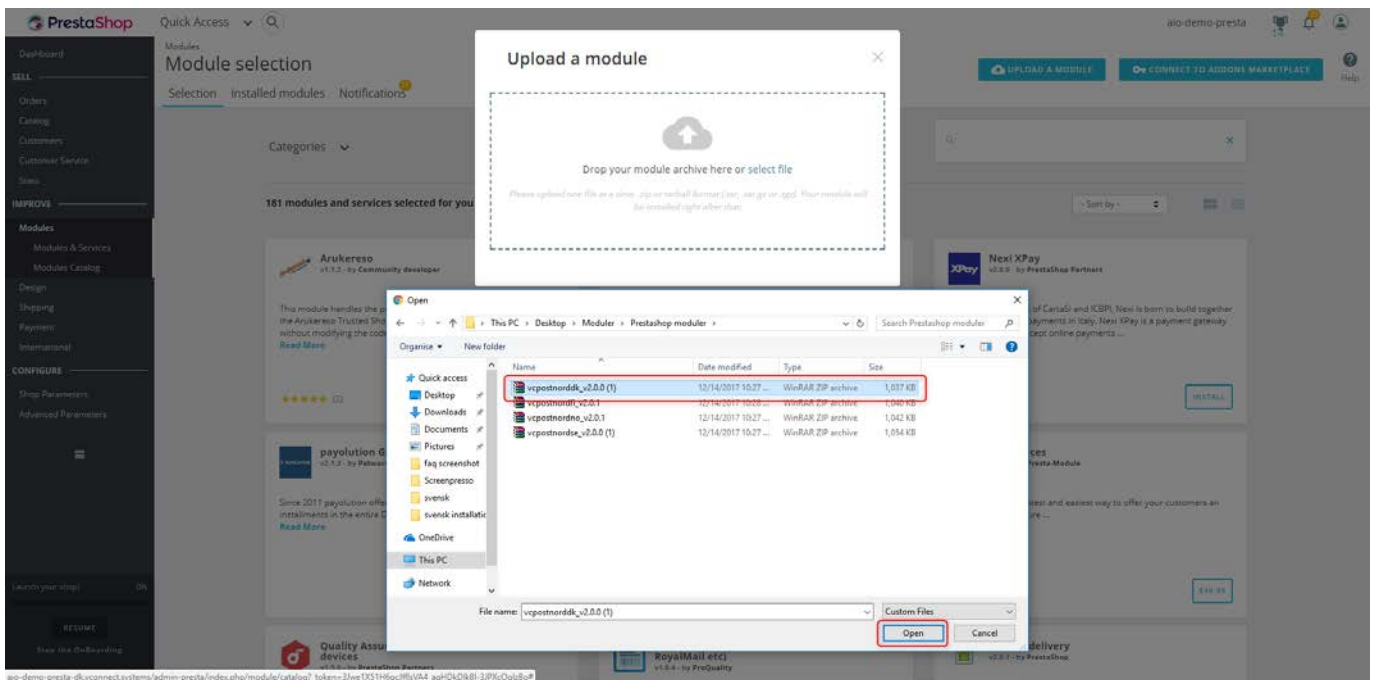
PrestaShop Quick Access

aio-demo-presta

Dashboard
SELL
Orders
Catalog
Customers
Customer Service
Stats
IMPROVE
Modules
Modules & Services
Modules Catalog
Design
Shipping
Payment
International
CONFIGURE
Shop Parameters
Advanced Parameters

Launch your shop! 0%
RESUME
Stop the OnBoarding

Modules
Module selection
Selection Installed modules Notifications

UPLOAD A MODULE CONNECT TO ADDONS MARKETPLACE Help

Categories

181 modules and services selected for you

Sort by

Arukereso
v1.1.2 - by Community developer
This module handles the p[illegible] the Arukereso Trusted Sho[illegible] without modifying the cod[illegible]
Read More
★★★★★ (2)

payolution G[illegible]
v2.1.2 - by Paliwer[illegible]
Since 2011 payolution offe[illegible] installments in the entire D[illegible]
Read More

Quality Assu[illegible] devices
v1.5.0 - by PrestaShop Partners

RoyalMail etc)
v1.6.4 - by ProQuality

Nexi XPay
v2.0.0 - by PrestaShop Partners
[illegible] of CartaSi and ICBPI, Nexi is born to build together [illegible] payments in Italy. Nexi XPay is a payment gateway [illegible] cept online payments ...
INSTALL

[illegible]ces
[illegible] Presta-Module
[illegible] iest and easiest way to offer your customers an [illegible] re ...

delivery
v2.0.7 - by PrestaShop

Upload a module
Drop your module archive here or select file
Please upload one file at a time, .zip or tarball format (.tar, .tar.gz or .tgz). Your module will be installed right after that.

Open
This PC › Desktop › Moduler › Prestashop moduler ›
Search Prestashop moduler
Organise ▾ New folder
Quick access
Desktop
Downloads
Documents
Pictures
faq screenshot
Screenpresso
svensk
svensk installatio
OneDrive
This PC
Network

| Name | Date modified | Type | Size |
|---|---|---|---|
| vcpostnorddk_v2.0.0 (1) | 12/14/2017 10:27 ... | WinRAR ZIP archive | 1,037 KB |
| vcpostnordfi_v2.0.1 | 12/14/2017 10:2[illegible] | WinRAR ZIP archive | 1,040 KB |
| vcpostnordno_v2.0.1 | 12/14/2017 10:27 ... | WinRAR ZIP archive | 1,042 KB |
| vcpostnordse_v2.0.0 (1) | 12/14/2017 10:27 ... | WinRAR ZIP archive | 1,054 KB |

File name: vcpostnorddk_v2.0.0 (1)
Custom Files
Open Cancel

aio-demo-presta-dk.vconnect.systems/admin-presta/index.php/module/catalog?_token=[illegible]